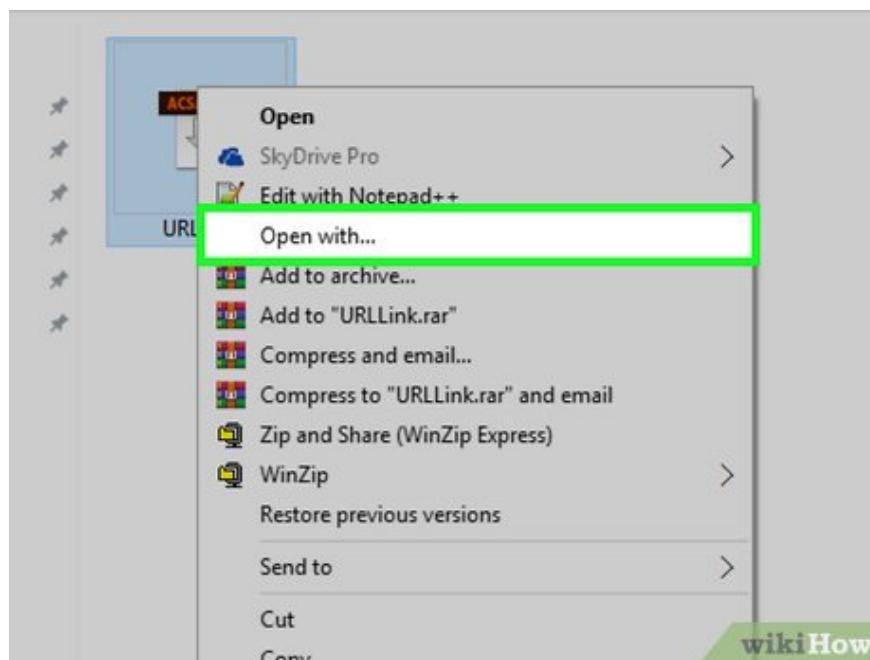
ACS
URL
Open
SkyDrive Pro
Edit with Notepad++
Open with...
Add to archive...
Add to "URLLink.rar"
Compress and email...
Compress to "URLLink.rar" and email
Zip and Share (WinZip Express)
WinZip
Restore previous versions
Send to
Cut
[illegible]
wikiHow